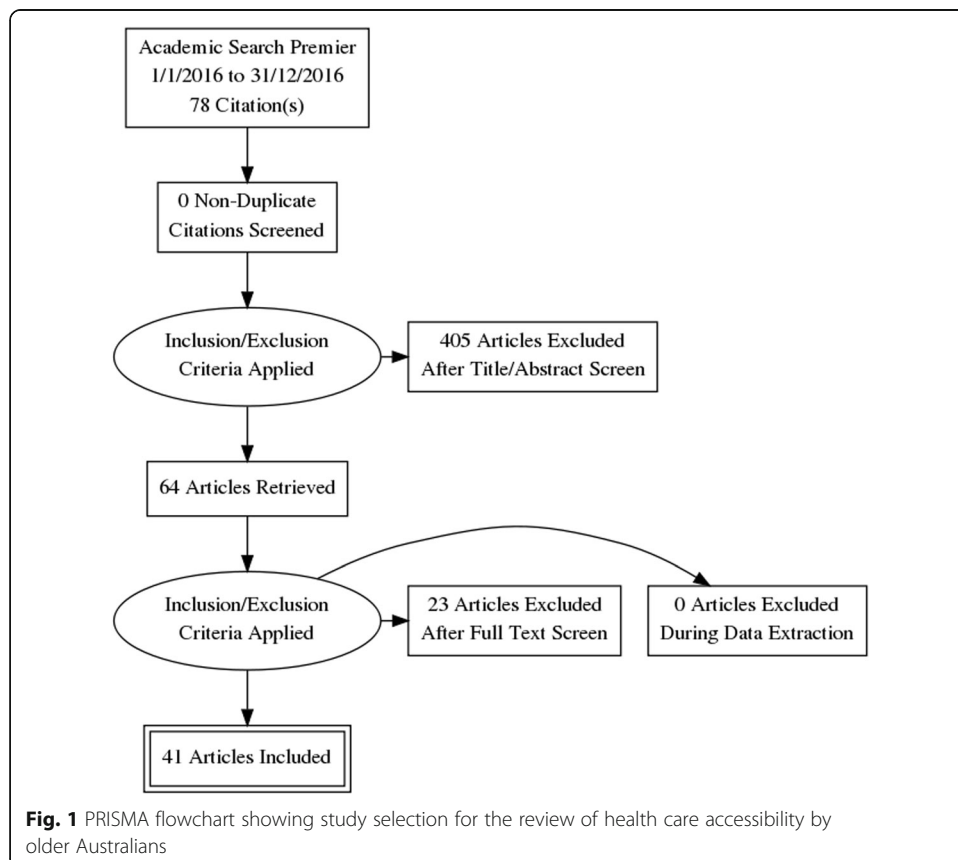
Academic Search Premier
1/1/2016 to 31/12/2016
78 Citation(s)

0 Non-Duplicate
Citations Screened

Inclusion/Exclusion
Criteria Applied

405 Articles Excluded
After Title/Abstract Screen

64 Articles Retrieved

Inclusion/Exclusion
Criteria Applied

23 Articles Excluded
After Full Text Screen

0 Articles Excluded
During Data Extraction

41 Articles Included

**Fig. 1** PRISMA flowchart showing study selection for the review of health care accessibility by older Australians